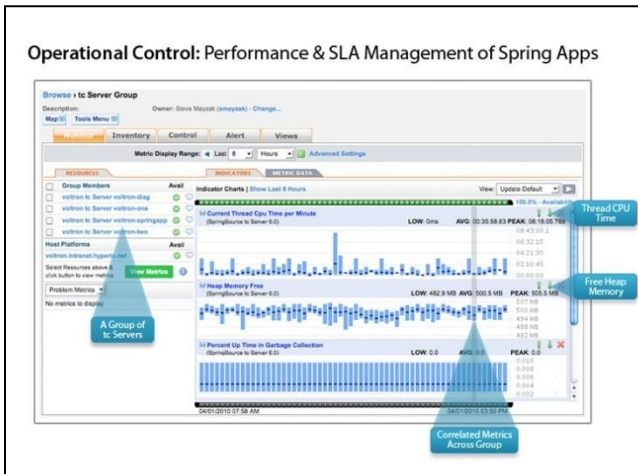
Operational Control: Performance & SLA Management of Spring Apps

Browse › tc Server Group

Description:

Owner: Steve Mayzak (smayzak) - Change...

Map Tools Menu

Monitor | Inventory | Control | Alert | Views

Metric Display Range: Last 8 Hours Advanced Settings

RESOURCES

Group Members | Avail

voltron tc Server voltron-diag

voltron tc Server voltron-one

voltron tc Server voltron-springapp

voltron tc Server voltron-two

Host Platforms | Avail

voltron.intranet.hyperic.net

Select Resources above & click button to view metrics

View Metrics

Problem Metrics

No metrics to display

A Group of tc Servers

INDICATORS | METRIC DATA

Indicator Charts | Show Last 8 Hours

View: Update Default

100.0% - Availability

Current Thread Cpu Time per Minute (SpringSource tc Server 6.0)

LOW: 0ms AVG: 00:35:58.63 PEAK: 06:18:05.769

06:43:00.1

06:32:15

04:21:30

02:10:45

00:00:00

Thread CPU Time

Heap Memory Free (SpringSource tc Server 6.0)

LOW: 482.9 MB AVG: 500.5 MB PEAK: 505.5 MB

507 MB

500 MB

495 MB

488 MB

482 MB

Free Heap Memory

Percent Up Time in Garbage Collection (SpringSource tc Server 6.0)

LOW: 0.0 AVG: 0.0 PEAK: 0.0

0.010

0.008

0.006

0.004

0.002

04/01/2010 07:58 AM

04/01/2010 03:58 PM

Correlated Metrics Across Group